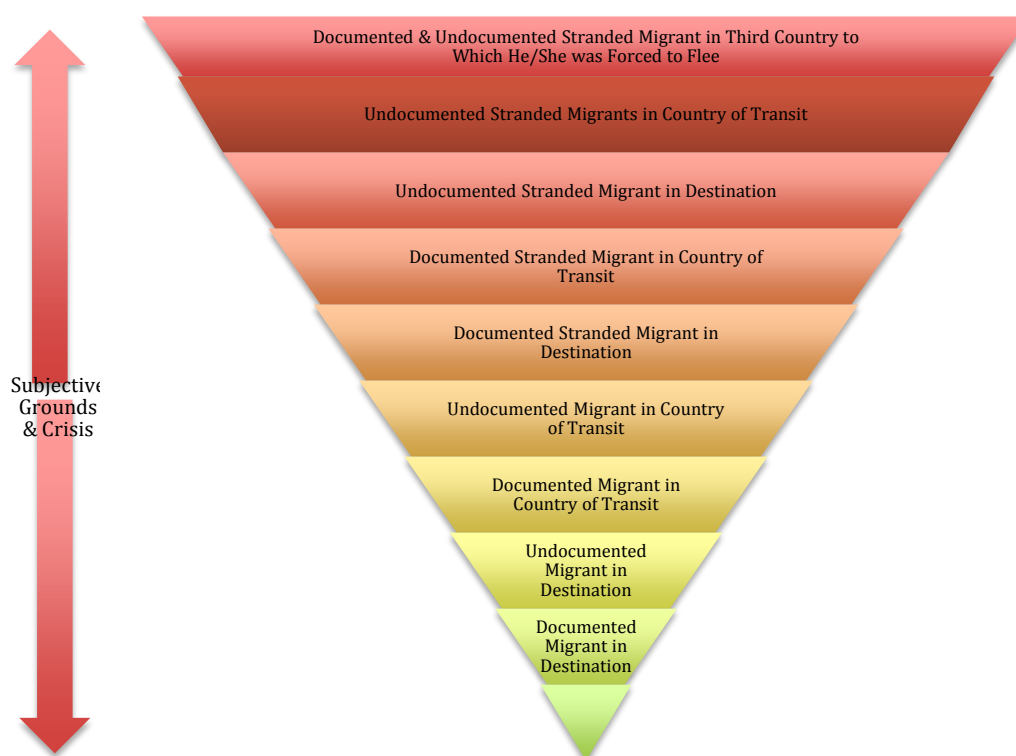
Subjective Grounds & Crisis

Documented & Undocumented Stranded Migrant in Third Country to Which He/She was Forced to Flee

Undocumented Stranded Migrants in Country of Transit

Undocumented Stranded Migrant in Destination

Documented Stranded Migrant in Country of Transit

Documented Stranded Migrant in Destination

Undocumented Migrant in Country of Transit

Documented Migrant in Country of Transit

Undocumented Migrant in Destination

Documented Migrant in Destination